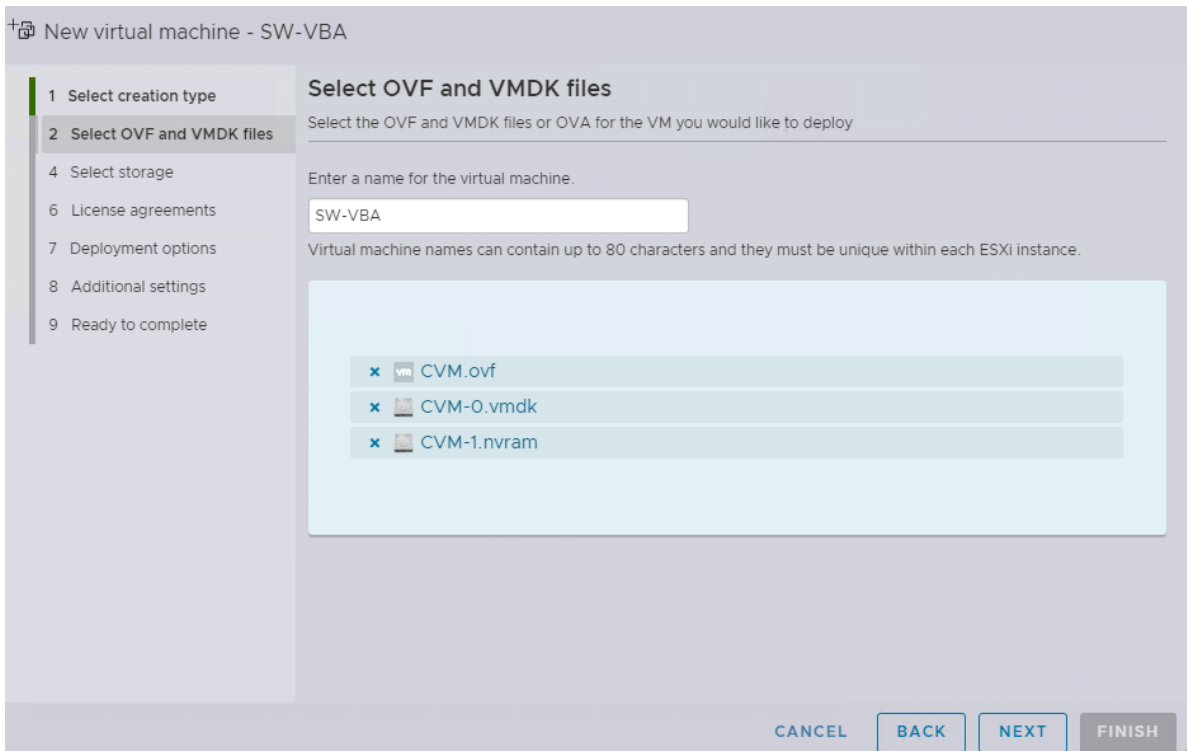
New virtual machine - SW-VBA

1 Select creation type
2 Select OVF and VMDK files
4 Select storage
6 License agreements
7 Deployment options
8 Additional settings
9 Ready to complete

Select OVF and VMDK files

Select the OVF and VMDK files or OVA for the VM you would like to deploy

Enter a name for the virtual machine.

SW-VBA

Virtual machine names can contain up to 80 characters and they must be unique within each ESXi instance.

× CVM.ovf
× CVM-0.vmdk
× CVM-1.nvram

CANCEL BACK NEXT FINISH